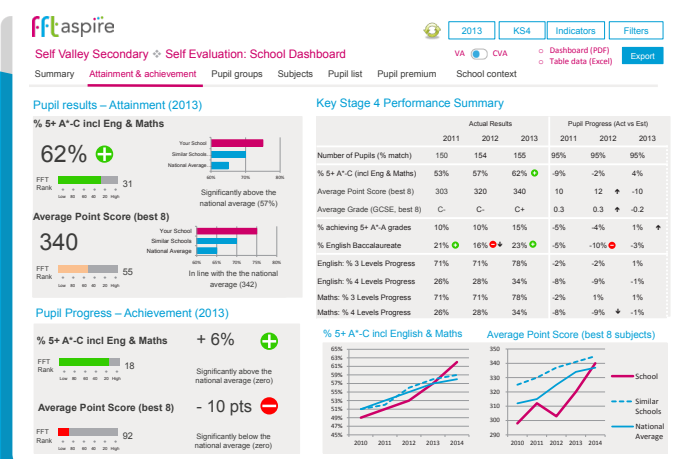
fft aspire

2013 | KS4 | Indicators | Filters

Self Valley Secondary ❖ Self Evaluation: School Dashboard

VA CVA

Dashboard (PDF)
Table data (Excel)

Export

Summary | Attainment & achievement | Pupil groups | Subjects | Pupil list | Pupil premium | School context

Pupil results – Attainment (2013)

% 5+ A*-C incl Eng & Maths

62%

Your School
Similar Schools
National Average

FFT Rank 31

Low 80 60 40 20 High

Significantly above the national average (57%)

Average Point Score (best 8)

340

Your School
Similar Schools
National Average

FFT Rank 55

Low 80 60 40 20 High

In line with the the national average (342)

Pupil Progress – Achievement (2013)

% 5+ A*-C incl Eng & Maths + 6%

FFT Rank 18

Low 80 60 40 20 High

Significantly above the national average (zero)

Average Point Score (best 8) - 10 pts

FFT Rank 92

Low 80 60 40 20 High

Significantly below the national average (zero)

Key Stage 4 Performance Summary

| | Actual Results 2011 | 2012 | 2013 | Pupil Progress (Act vs Est) 2011 | 2012 | 2013 |
|---|---|---|---|---|---|---|
| Number of Pupils (% match) | 150 | 154 | 155 | 95% | 95% | 95% |
| % 5+ A*-C (incl Eng & Maths) | 53% | 57% | 62% | -9% | -2% | 4% |
| Average Point Score (best 8) | 303 | 320 | 340 | 10 | 12 | -10 |
| Average Grade (GCSE, best 8) | C- | C- | C+ | 0.3 | 0.3 | -0.2 |
| % achieving 5+ A*-A grades | 10% | 10% | 15% | -5% | -4% | 1% |
| % English Baccalaureate | 21% | 16% | 23% | -5% | -10% | -3% |
| English: % 3 Levels Progress | 71% | 71% | 78% | -2% | -2% | 1% |
| English: % 4 Levels Progress | 26% | 28% | 34% | -8% | -9% | -1% |
| Maths: % 3 Levels Progress | 71% | 71% | 78% | -2% | 1% | 1% |
| Maths: % 4 Levels Progress | 26% | 28% | 34% | -8% | -9% | -1% |

% 5+ A*-C incl English & Maths

65% 63% 61% 59% 57% 55% 53% 51% 49% 47% 45%

2010 2011 2012 2013 2014

Average Point Score (best 8 subjects)

350 340 330 320 310 300 290

2010 2011 2012 2013 2014

School
Similar Schools
National Average